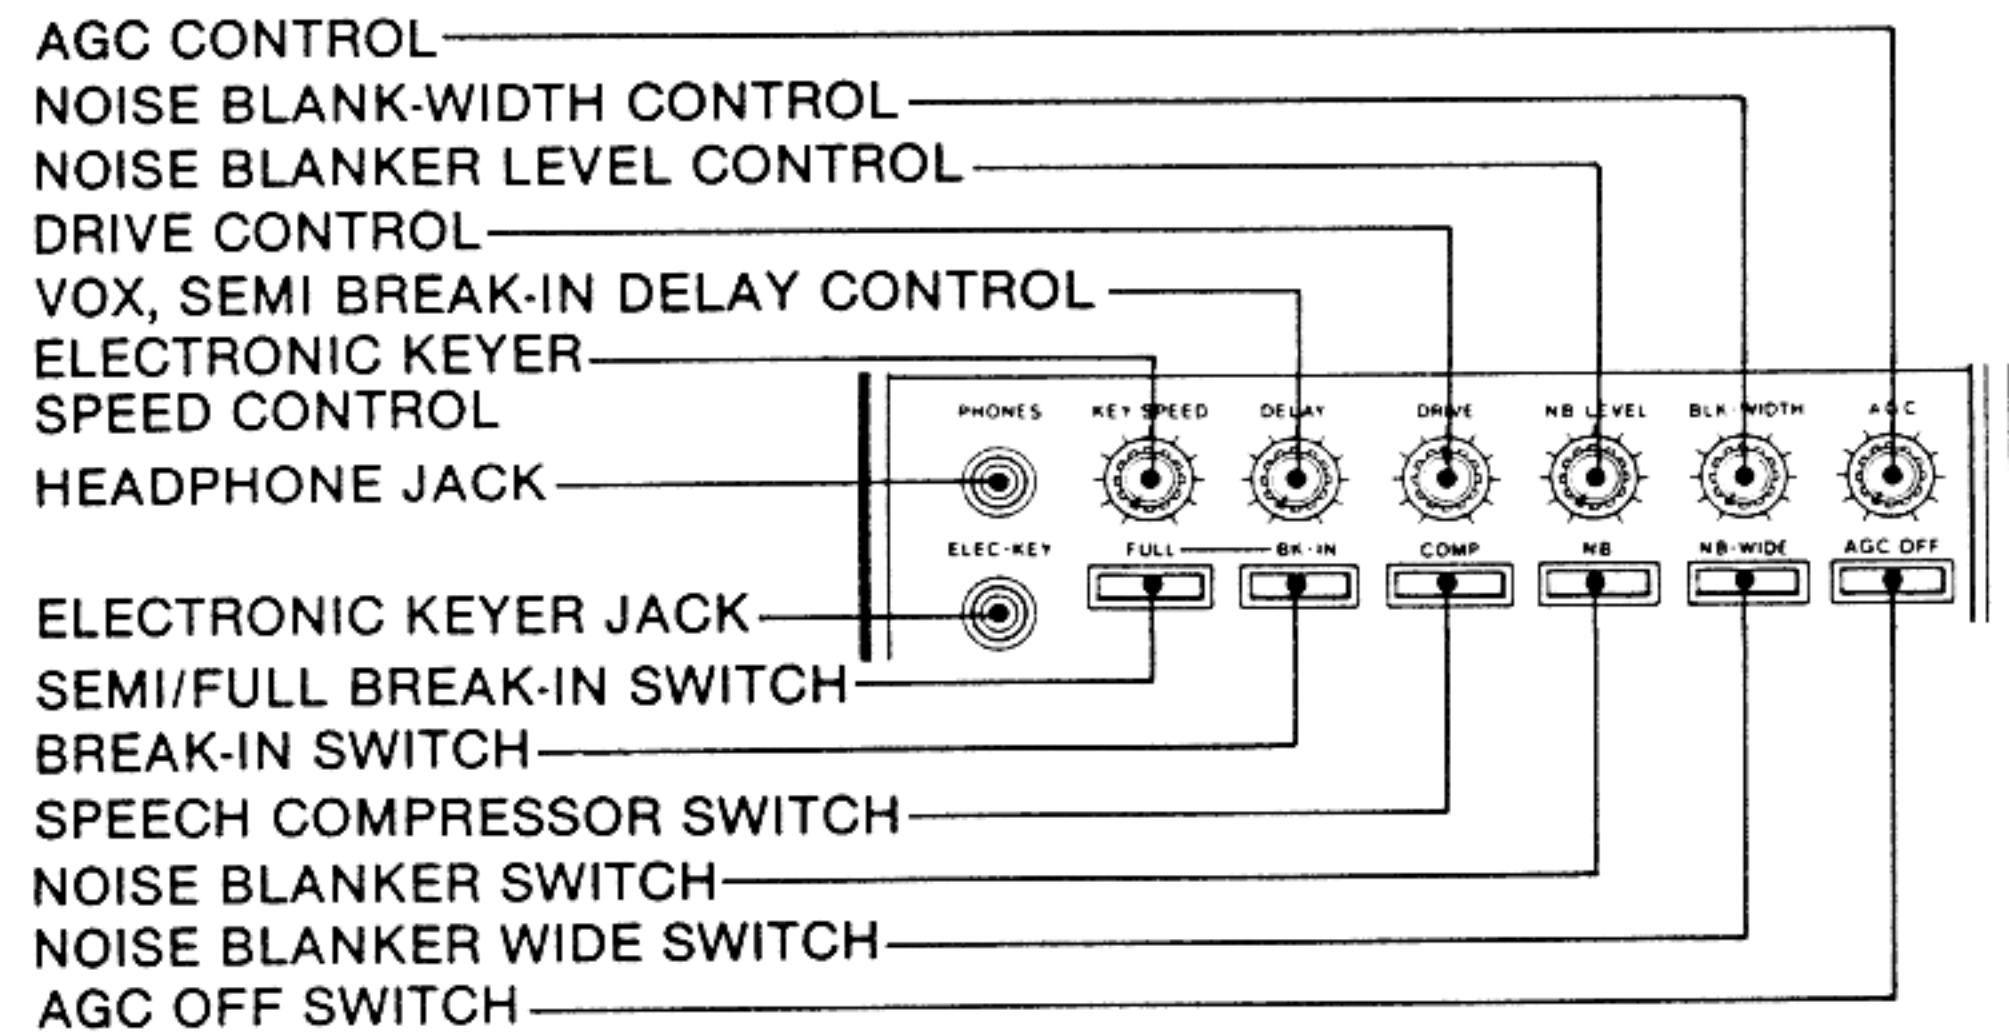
AGC CONTROL
NOISE BLANK-WIDTH CONTROL
NOISE BLANKER LEVEL CONTROL
DRIVE CONTROL
VOX, SEMI BREAK-IN DELAY CONTROL
ELECTRONIC KEYER SPEED CONTROL
HEADPHONE JACK

PHONES
KEY SPEED
DELAY
DRIVE
NB LEVEL
BLK WIDTH
AGC
ELEC-KEY
FULL
BK-IN
COMP
NB
NB-WIDE
AGC OFF

ELECTRONIC KEYER JACK
SEMI/FULL BREAK-IN SWITCH
BREAK-IN SWITCH
SPEECH COMPRESSOR SWITCH
NOISE BLANKER SWITCH
NOISE BLANKER WIDE SWITCH
AGC OFF SWITCH